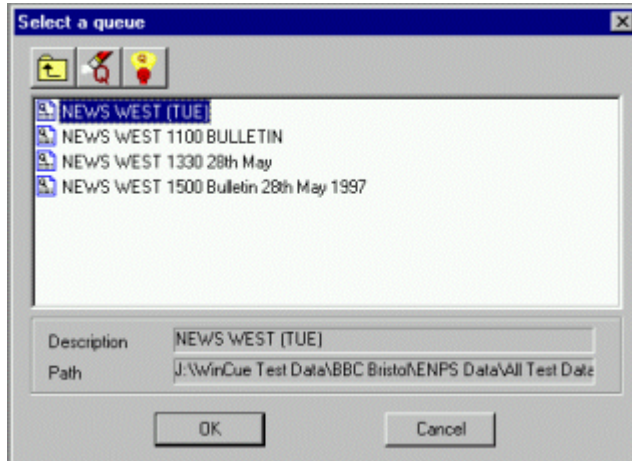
Select a queue

NEWS WEST (TUE)
NEWS WEST 1100 BULLETIN
NEWS WEST 1330 28th May
NEWS WEST 1500 Bulletin 28th May 1997

Description NEWS WEST (TUE)
Path J:\WinCue Test Data\BBC Bristol\ENPS Data\All Test Data

OK
Cancel